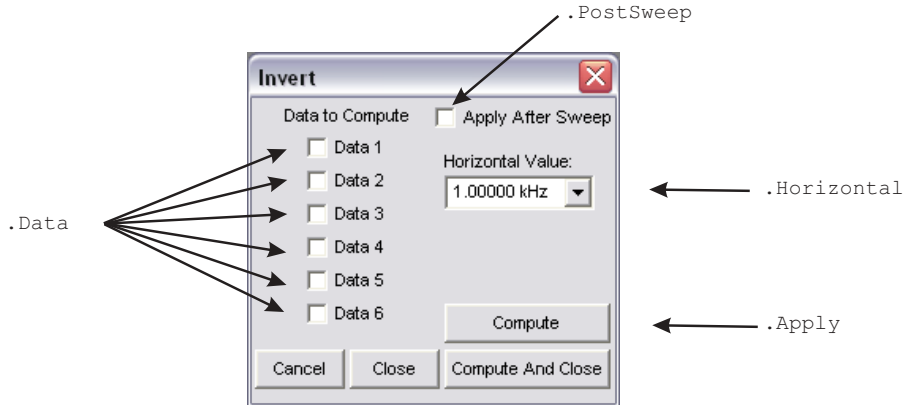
.PostSweep

Invert

Data to Compute

Apply After Sweep

Data 1

Data 2

Data 3

Data 4

Data 5

Data 6

Horizontal Value:

1.00000 kHz

.Horizontal

.Data

Compute

.Apply

Cancel

Close

Compute And Close